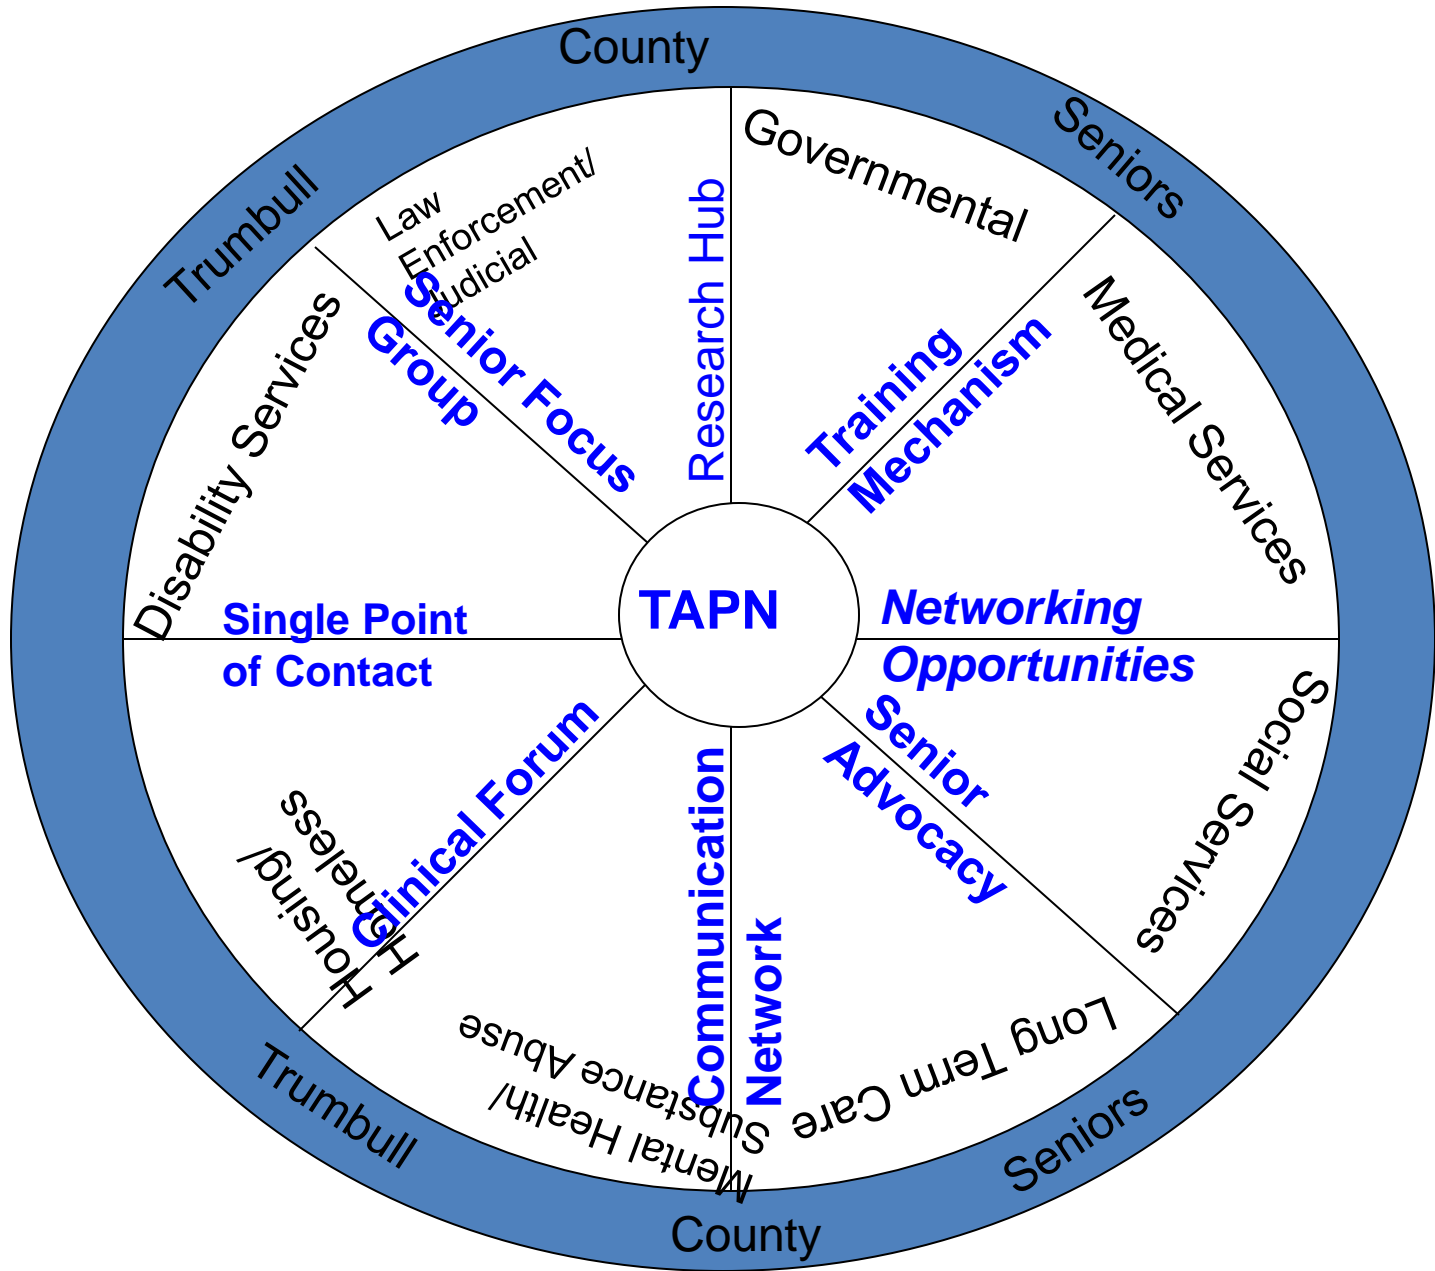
Trumbull County Seniors

TAPN

Law Enforcement/ Judicial

Senior Focus Group

Research Hub

Governmental

Training Mechanism

Medical Services

Networking Opportunities

Social Services

Senior Advocacy

Long Term Care

Communication Network

Mental Health/ Substance Abuse

Clinical Forum

Housing/ Homeless

Single Point of Contact

Disability Services

Trumbull County Seniors